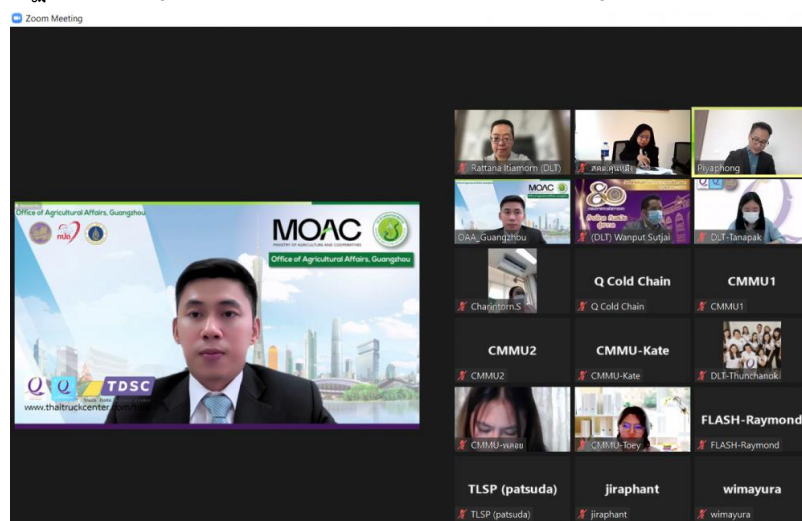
Zoom Meeting

Office of Agricultural Affairs, Guangzhou

MOAC
MINISTRY OF AGRICULTURE AND COOPERATIVES

Office of Agricultural Affairs, Guangzhou

TDSC

www.thaitruckcenter.com

Rattana Itiamorn (DLT)
สคต.คุนหมิง
Piyaphong

MOAC
OAA_Guangzhou
80
(DLT) Wanput Sutjai
DLT-Tanapak

Charintorn.S
Q Cold Chain
Q Cold Chain
CMMU1
CMMU1

CMMU2
CMMU2
CMMU-Kate
CMMU-Kate
DLT-Thunchanok

CMMU-พลอย
CMMU-Toey
FLASH-Raymond
FLASH-Raymond

TLSP (patsuda)
TLSP (patsuda)
jiraphant
jiraphant
wimayura
wimayura